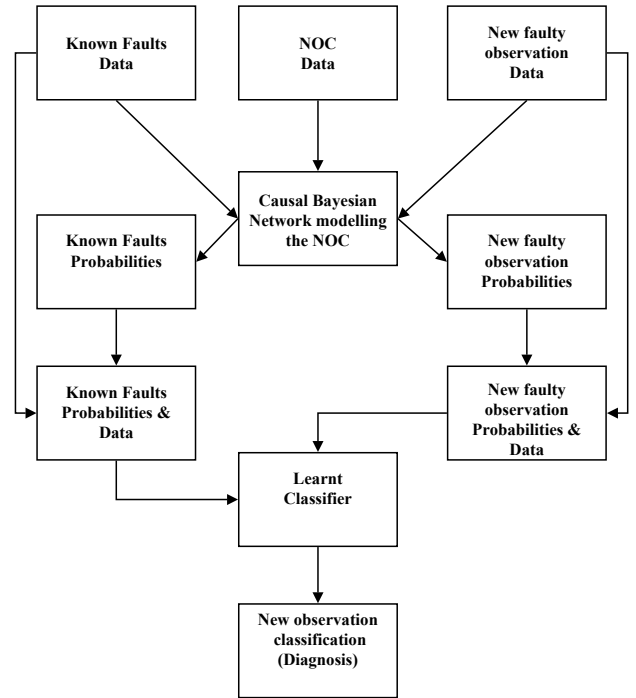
Known Faults Data

NOC Data

New faulty observation Data

Causal Bayesian Network modelling the NOC

Known Faults Probabilities

New faulty observation Probabilities

Known Faults Probabilities & Data

New faulty observation Probabilities & Data

Learnt Classifier

New observation classification (Diagnosis)